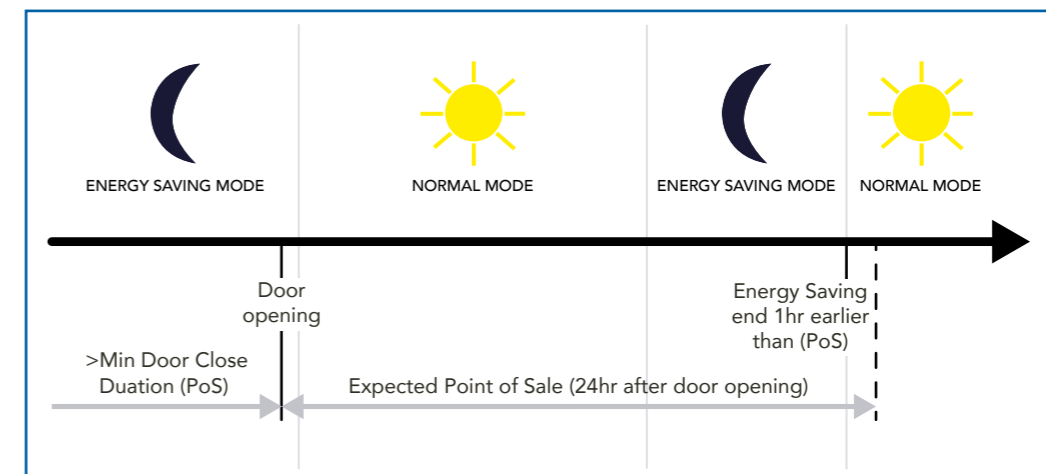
ENERGY SAVING MODE

NORMAL MODE

ENERGY SAVING MODE

NORMAL MODE

Door opening

Energy Saving end 1hr earlier than (PoS)

>Min Door Close Duation (PoS)

Expected Point of Sale (24hr after door opening)